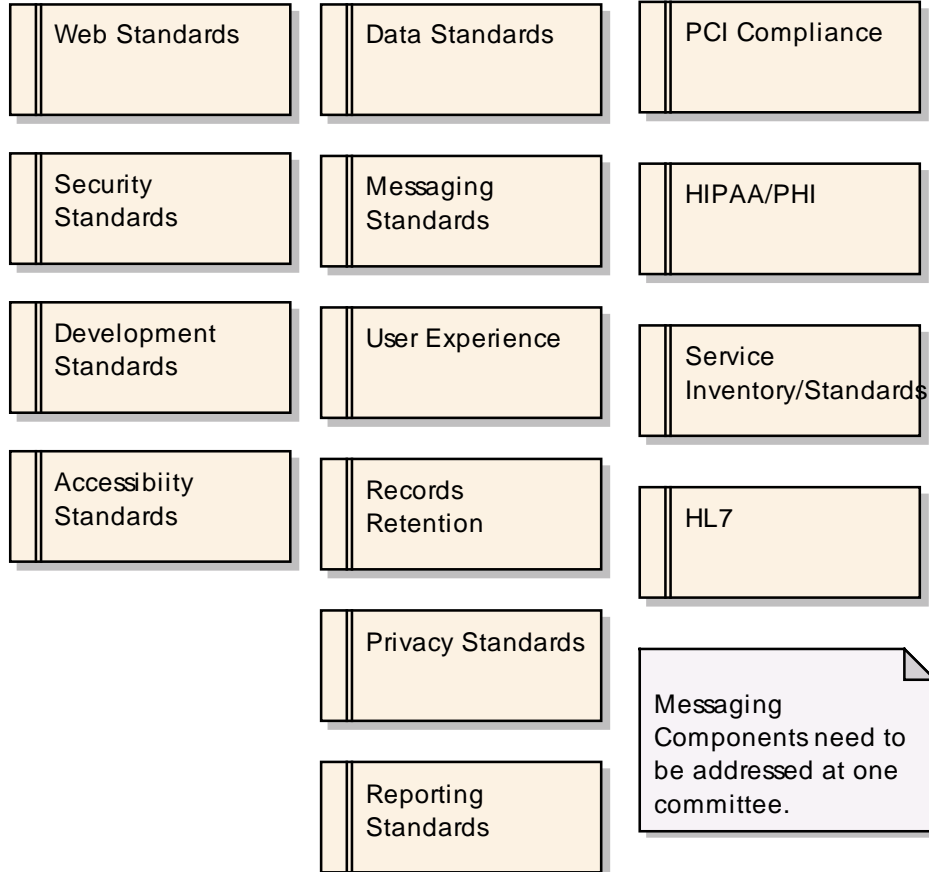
Web Standards

Security Standards

Development Standards

Accessibiity Standards

Data Standards

Messaging Standards

User Experience

Records Retention

Privacy Standards

Reporting Standards

PCI Compliance

HIPAA/PHI

Service Inventory/Standards

HL7

Messaging Components need to be addressed at one committee.